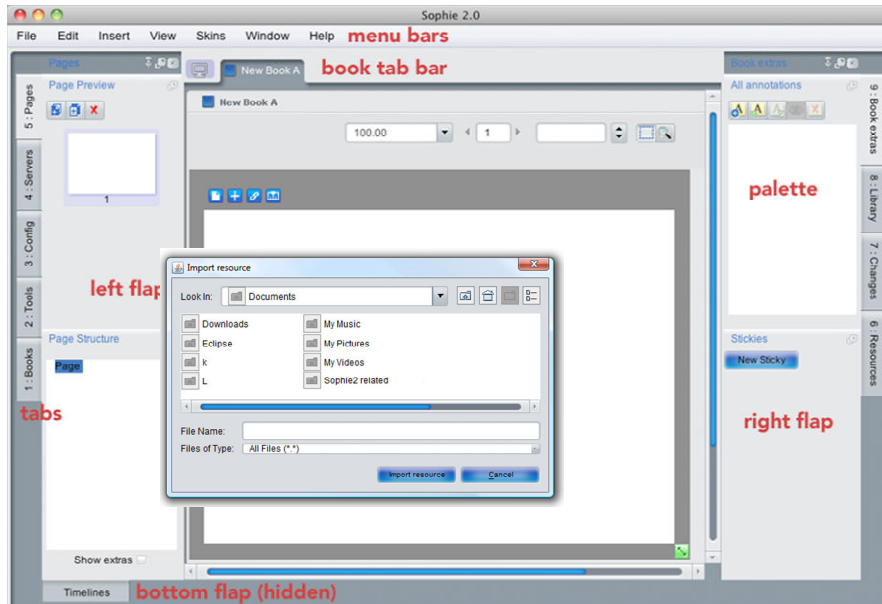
Sophie 2.0

File Edit Insert View Skins Window Help menu bars

Pages

New Book A book tab bar

Book extras

5 : Pages

4 : Servers

3 : Config

2 : Tools

1 : Books

Page Preview

1

left flap

Page Structure

Page

tabs

Show extras

Timelines bottom flap (hidden)

New Book A

100.00

1

Import resource

Look In: Documents

Downloads

Eclipse

k

L

My Music

My Pictures

My Videos

Sophie2 related

File Name:

Files of Type: All Files (*.*)

Import resource

Cancel

All annotations

palette

Stickies

New Sticky

right flap

9 : Book extras

8 : Library

7 : Changes

6 : Resources